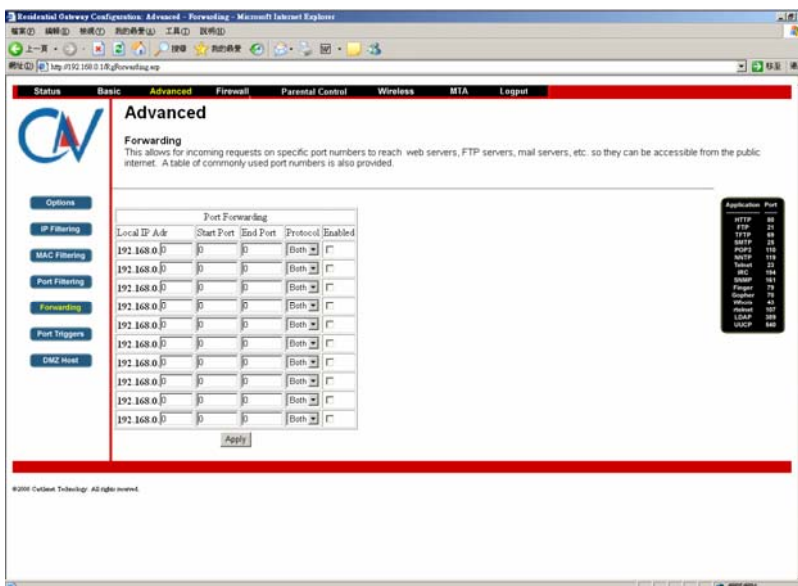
Residential Gateway Configuration: Advanced - Forwarding - Microsoft Internet Explorer

檔案(F) 編輯(E) 檢視(V) 我的最愛(A) 工具(T) 說明(H)

上一頁 搜尋 我的最愛

網址(D) http://192.168.0.1/RgForwarding.asp

移至

Status Basic Advanced Firewall Parental Control Wireless MTA Logout

Advanced

Forwarding
This allows for incoming requests on specific port numbers to reach web servers, FTP servers, mail servers, etc. so they can be accessible from the public internet. A table of commonly used port numbers is also provided.

Options
IP Filtering
MAC Filtering
Port Filtering
Forwarding
Port Triggers
DMZ Host

| Port Forwarding | | | | |
|---|---|---|---|---|
| Local IP Adr | Start Port | End Port | Protocol | Enabled |
| 192.168.0. 0 | 0 | 0 | Both | |
| 192.168.0. 0 | 0 | 0 | Both | |
| 192.168.0. 0 | 0 | 0 | Both | |
| 192.168.0. 0 | 0 | 0 | Both | |
| 192.168.0. 0 | 0 | 0 | Both | |
| 192.168.0. 0 | 0 | 0 | Both | |
| 192.168.0. 0 | 0 | 0 | Both | |
| 192.168.0. 0 | 0 | 0 | Both | |
| 192.168.0. 0 | 0 | 0 | Both | |
| 192.168.0. 0 | 0 | 0 | Both | |

Apply

| Application | Port |
|---|---|
| HTTP | 80 |
| FTP | 21 |
| TFTP | 69 |
| SMTP | 25 |
| POP3 | 110 |
| NNTP | 119 |
| Telnet | 23 |
| IRC | 194 |
| SNMP | 161 |
| Finger | 79 |
| Gopher | 70 |
| Whois | 43 |
| rtelnet | 107 |
| LDAP | 389 |
| UUCP | 540 |

©2006 Cutlinet Technology. All rights reserved.